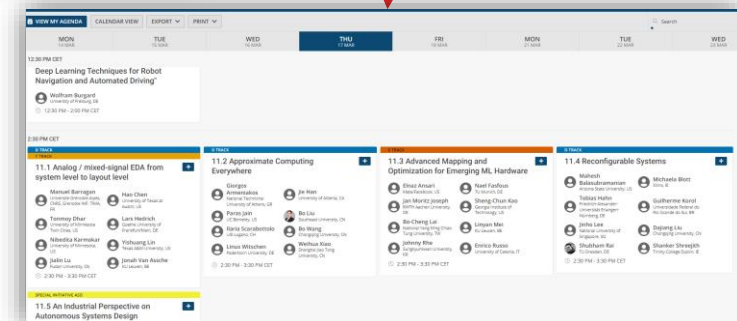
VIEW MY AGENDA | CALENDAR VIEW | EXPORT | PRINT

Search

MON 14 MAR | TUE 15 MAR | WED 16 MAR | THU 17 MAR | FRI 18 MAR | MON 21 MAR | TUE 22 MAR | WED 23 MAR

12:30 PM CET

Deep Learning Techniques for Robot Navigation and Automated Driving"

Wolfram Burgard
University of Freiburg, DE

12:30 PM - 2:00 PM CET

2:30 PM CET

D TRACK
T TRACK
11.1 Analog / mixed-signal EDA from system level to layout level

Manuel Barragan
Université Grenoble Alpes, CNRS, Grenoble INP, TIMA, FR

Hao Chen
University of Texas at Austin, US

Tonmoy Dhar
University of Minnesota Twin Cities, US

Lars Hedrich
Goethe University of Frankfurt/Main, DE

Nibedita Karmokar
University of Minnesota, US

Yishuang Lin
Texas A&M University, US

Jiahe Lu
Fudan University, CN

Jonah Van Assche
KU Leuven, BE

2:30 PM - 3:30 PM CET

D TRACK
11.2 Approximate Computing Everywhere

Giorgos Armeniakos
National Technical University of Athens, GR

Jie Han
University of Alberta, CA

Paros Jain
UC Berkeley, US

Bo Liu
Southeast University, CN

Ilaria Scarabottolo
USI Lugano, CH

Bo Wang
Chongqing University, CN

Linus Witschen
Paderborn University, DE

Weihua Xiao
Shanghai Jiao Tong University, CN

2:30 PM - 3:30 PM CET

D TRACK
11.3 Advanced Mapping and Optimization for Emerging ML Hardware

Elnaz Ansari
Meta/Facebook, US

Nael Fasfous
TU Munich, DE

Jan Moritz Joseph
RWTH Aachen University, DE

Sheng-Chun Kao
Georgia Institute of Technology, US

Bo-Cheng Lai
National Yang Ming Chiao Tung University, TW

Linyan Mei
KU Leuven, BE

Johnny Rhe
Sungkyunkwan University, KR

Enrico Russo
University of Catania, IT

2:30 PM - 3:30 PM CET

D TRACK
11.4 Reconfigurable Systems

Mahesh Balasubramanian
Arizona State University, US

Michaela Blott
Xilinx, IE

Tobias Hahn
Friedrich-Alexander-Universität Erlangen-Nürnberg, DE

Guilherme Korol
Universidade Federal do Rio Grande do Sul, BR

Jinho Lee
National University of Singapore, SG

Sujiang Liu
Chongqing University, CN

Shubham Rai
TU Dresden, DE

Shanker Shreejith
Trinity College Dublin, IE

2:30 PM - 3:30 PM CET

SPECIAL INITIATIVE ASD
11.5 An Industrial Perspective on Autonomous Systems Design